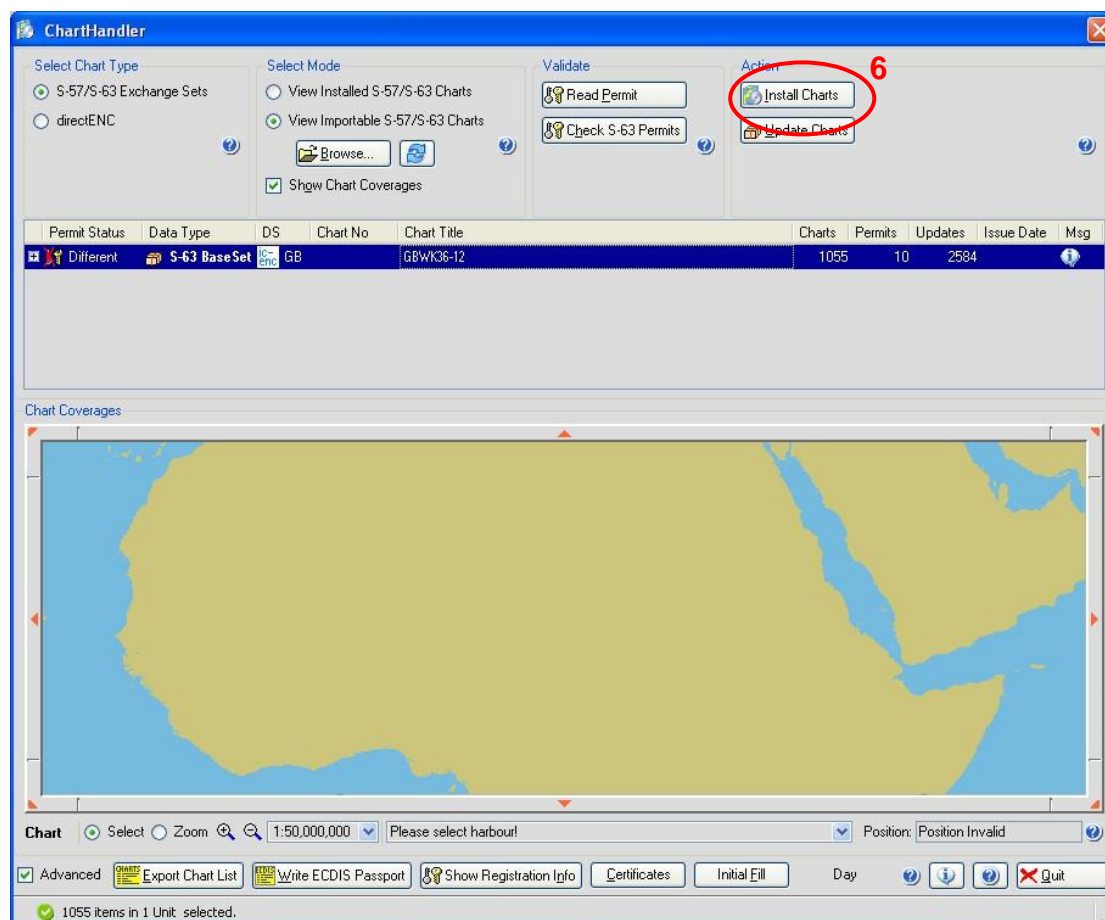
ChartHandler

Select Chart Type
S-57/S-63 Exchange Sets
directENC

Select Mode
View Installed S-57/S-63 Charts
View Importable S-57/S-63 Charts
Browse...
Show Chart Coverages

Validate
Read Permit
Check S-63 Permits

Action
6
Install Charts
Update Charts

| Permit Status | Data Type | DS | Chart No | Chart Title | Charts | Permits | Updates | Issue Date | Msg |
|---|---|---|---|---|---|---|---|---|---|
| Different | S-63 BaseSet | ic-enc GB | | GBWK36-12 | 1055 | 10 | 2584 | | |

Chart Coverages

Chart Select Zoom 1:50,000,000 Please select harbour! Position: Position Invalid

Advanced CHARTS Export Chart List ECDIS Write ECDIS Passport Show Registration Info Certificates Initial Fill Day Quit

1055 items in 1 Unit selected.